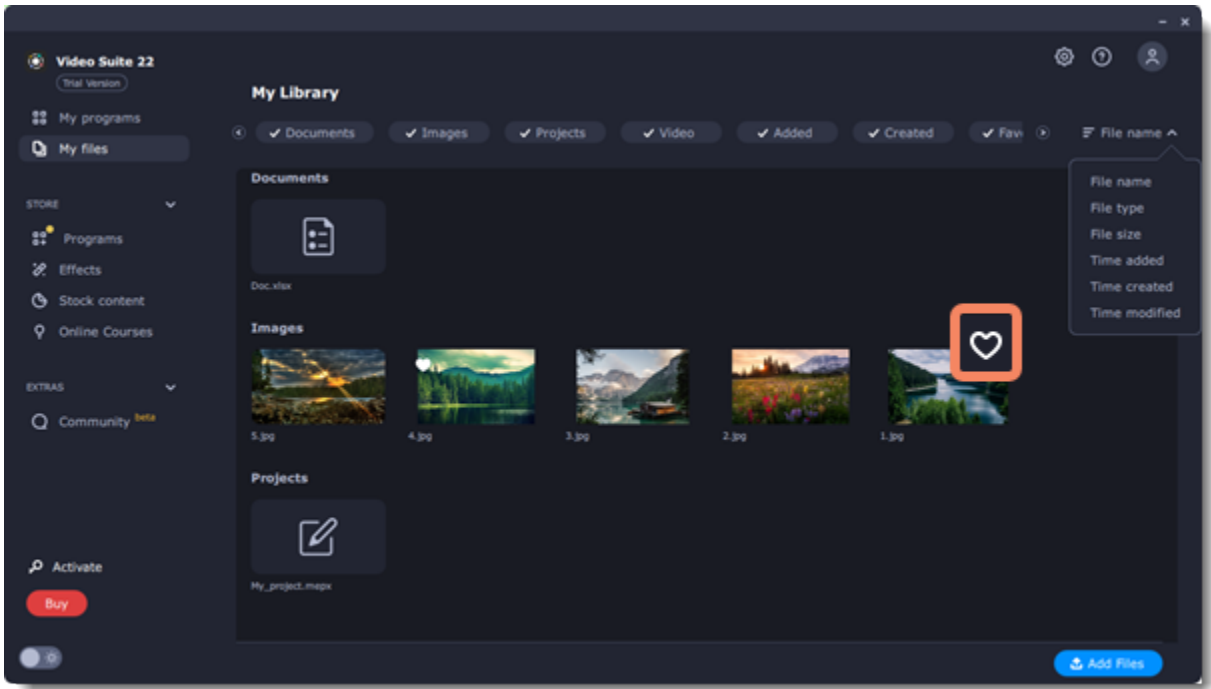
Video Suite 22
Trial Version
My programs
My files
STORE
Programs
Effects
Stock content
Online Courses
EXTRAS
Community beta
Activate
Buy

My Library
✓ Documents ✓ Images ✓ Projects ✓ Video ✓ Added ✓ Created ✓ Favo
File name
File name
File type
File size
Time added
Time created
Time modified

Documents
Doc.xlsx
Images
5.jpg
4.jpg
3.jpg
2.jpg
1.jpg
Projects
My_project.mepx

Add Files